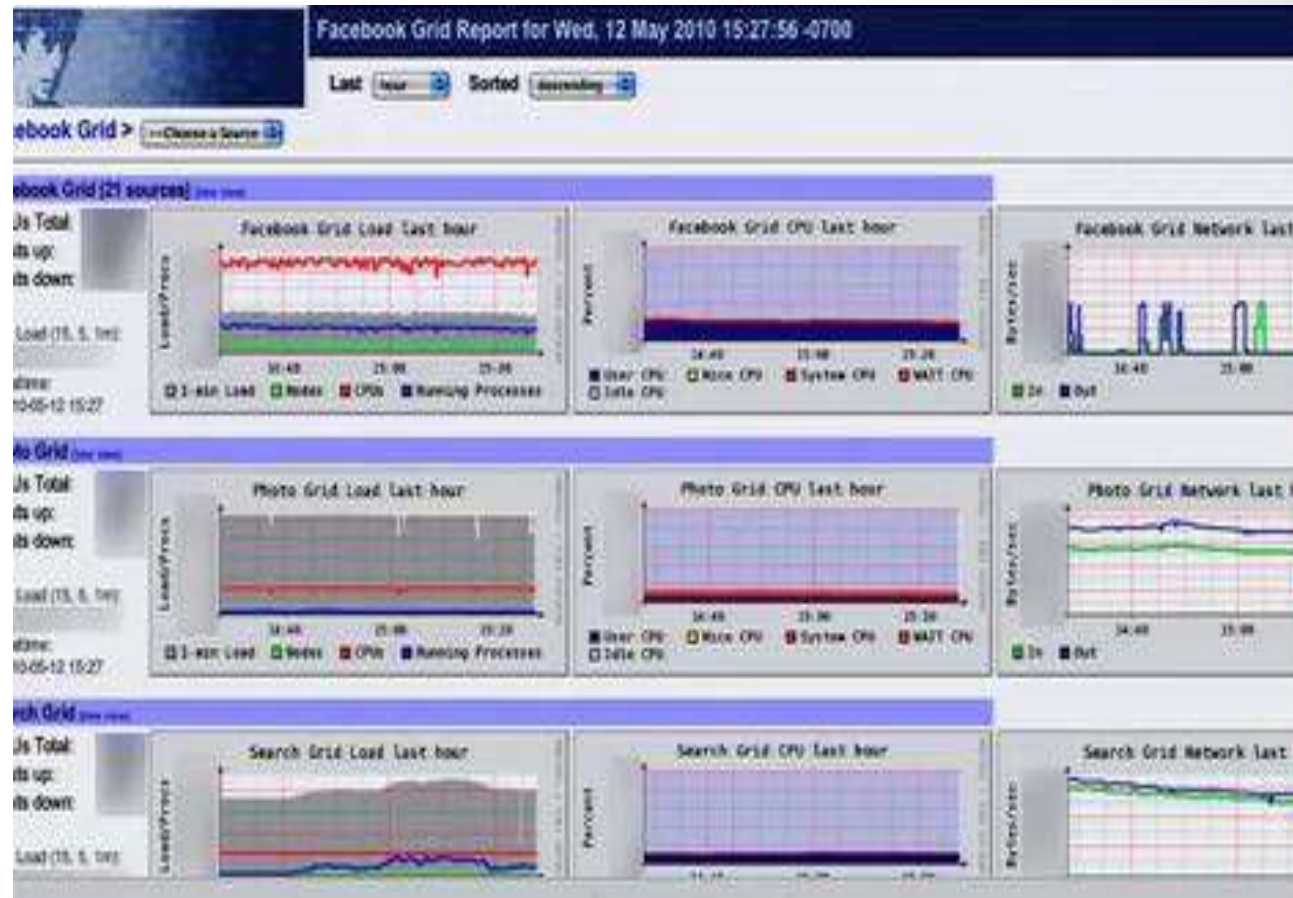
Facebook Grid Report for Wed, 12 May 2010 15:27:56 -0700

Last hour Sorted descending

ebook Grid > --Choose a Source

ebook Grid (21 sources) (tree view)

Us Total:
ts up:
ts down:

Load (15, 5, 1m):

atime:
10-05-12 15:27

Facebook Grid Load last hour
Loads/Procs
14:40 15:00 15:20
1-min Load Nodes CPUs Running Processes

Facebook Grid CPU last hour
Percent
14:40 15:00 15:20
User CPU Nice CPU System CPU WAIT CPU
Idle CPU

Facebook Grid Network last
Bytes/sec
14:40 15:00
In Out

to Grid (tree view)

Us Total:
ts up:
ts down:

Load (15, 5, 1m):

atime:
10-05-12 15:27

Photo Grid Load last hour
Loads/Procs
14:40 15:00 15:20
1-min Load Nodes CPUs Running Processes

Photo Grid CPU last hour
Percent
14:40 15:00 15:20
User CPU Nice CPU System CPU WAIT CPU
Idle CPU

Photo Grid Network last
Bytes/sec
14:40 15:00
In Out

rch Grid (tree view)

Us Total:
ts up:
ts down:

Load (15, 5, 1m):

Search Grid Load last hour
Loads/Procs

Search Grid CPU last hour
Percent

Search Grid Network last
Bytes/sec